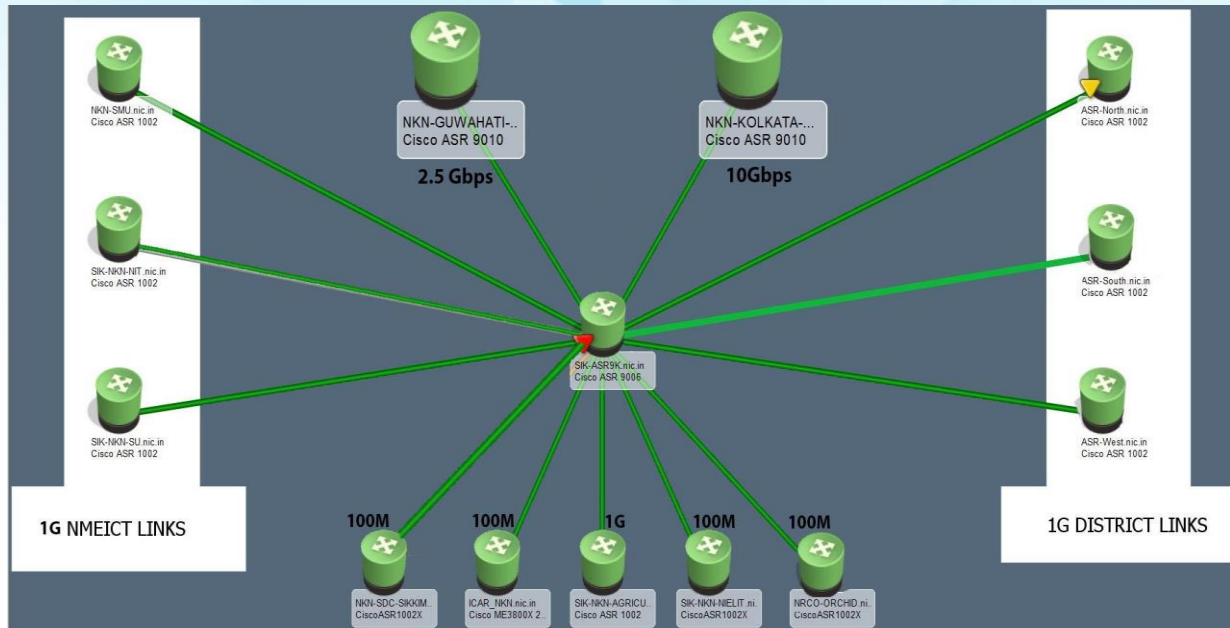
NKN-SMU.nic.in
Cisco ASR 1002

NKN-GUWAHATI-..
Cisco ASR 9010

2.5 Gbps

NKN-KOLKATA-...
Cisco ASR 9010

10Gbps

ASR-North.nic.in
Cisco ASR 1002

SIK-NKN-NIT.nic.in
Cisco ASR 1002

ASR-South.nic.in
Cisco ASR 1002

SIK-ASR9K.nic.in
Cisco ASR 9006

SIK-NKN-SU.nic.in
Cisco ASR 1002

ASR-West.nic.in
Cisco ASR 1002

1G NMEICT LINKS

100M
NKN-SDC-SIKKIM..
CiscoASR1002X

100M
ICAR_NKN.nic.in
Cisco ME3800X 2..

1G
SIK-NKN-AGRICU..
Cisco ASR 1002

100M
SIK-NKN-NIELIT.ni..
CiscoASR1002X

100M
NRCO-ORCHID.ni..
CiscoASR1002X

1G DISTRICT LINKS